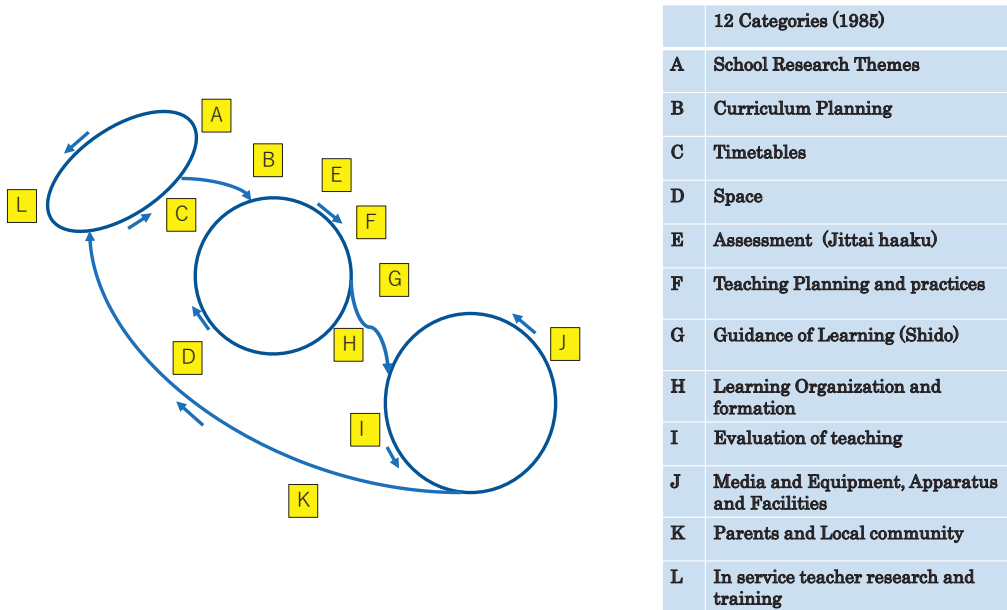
A
B
E
L
C
F
G
H
J
D
I
K

| | 12 Categories (1985) |
|---|---|
| A | School Research Themes |
| B | Curriculum Planning |
| C | Timetables |
| D | Space |
| E | Assessment (Jittai haaku) |
| F | Teaching Planning and practices |
| G | Guidance of Learning (Shido) |
| H | Learning Organization and formation |
| I | Evaluation of teaching |
| J | Media and Equipment, Apparatus and Facilities |
| K | Parents and Local community |
| L | In service teacher research and training |